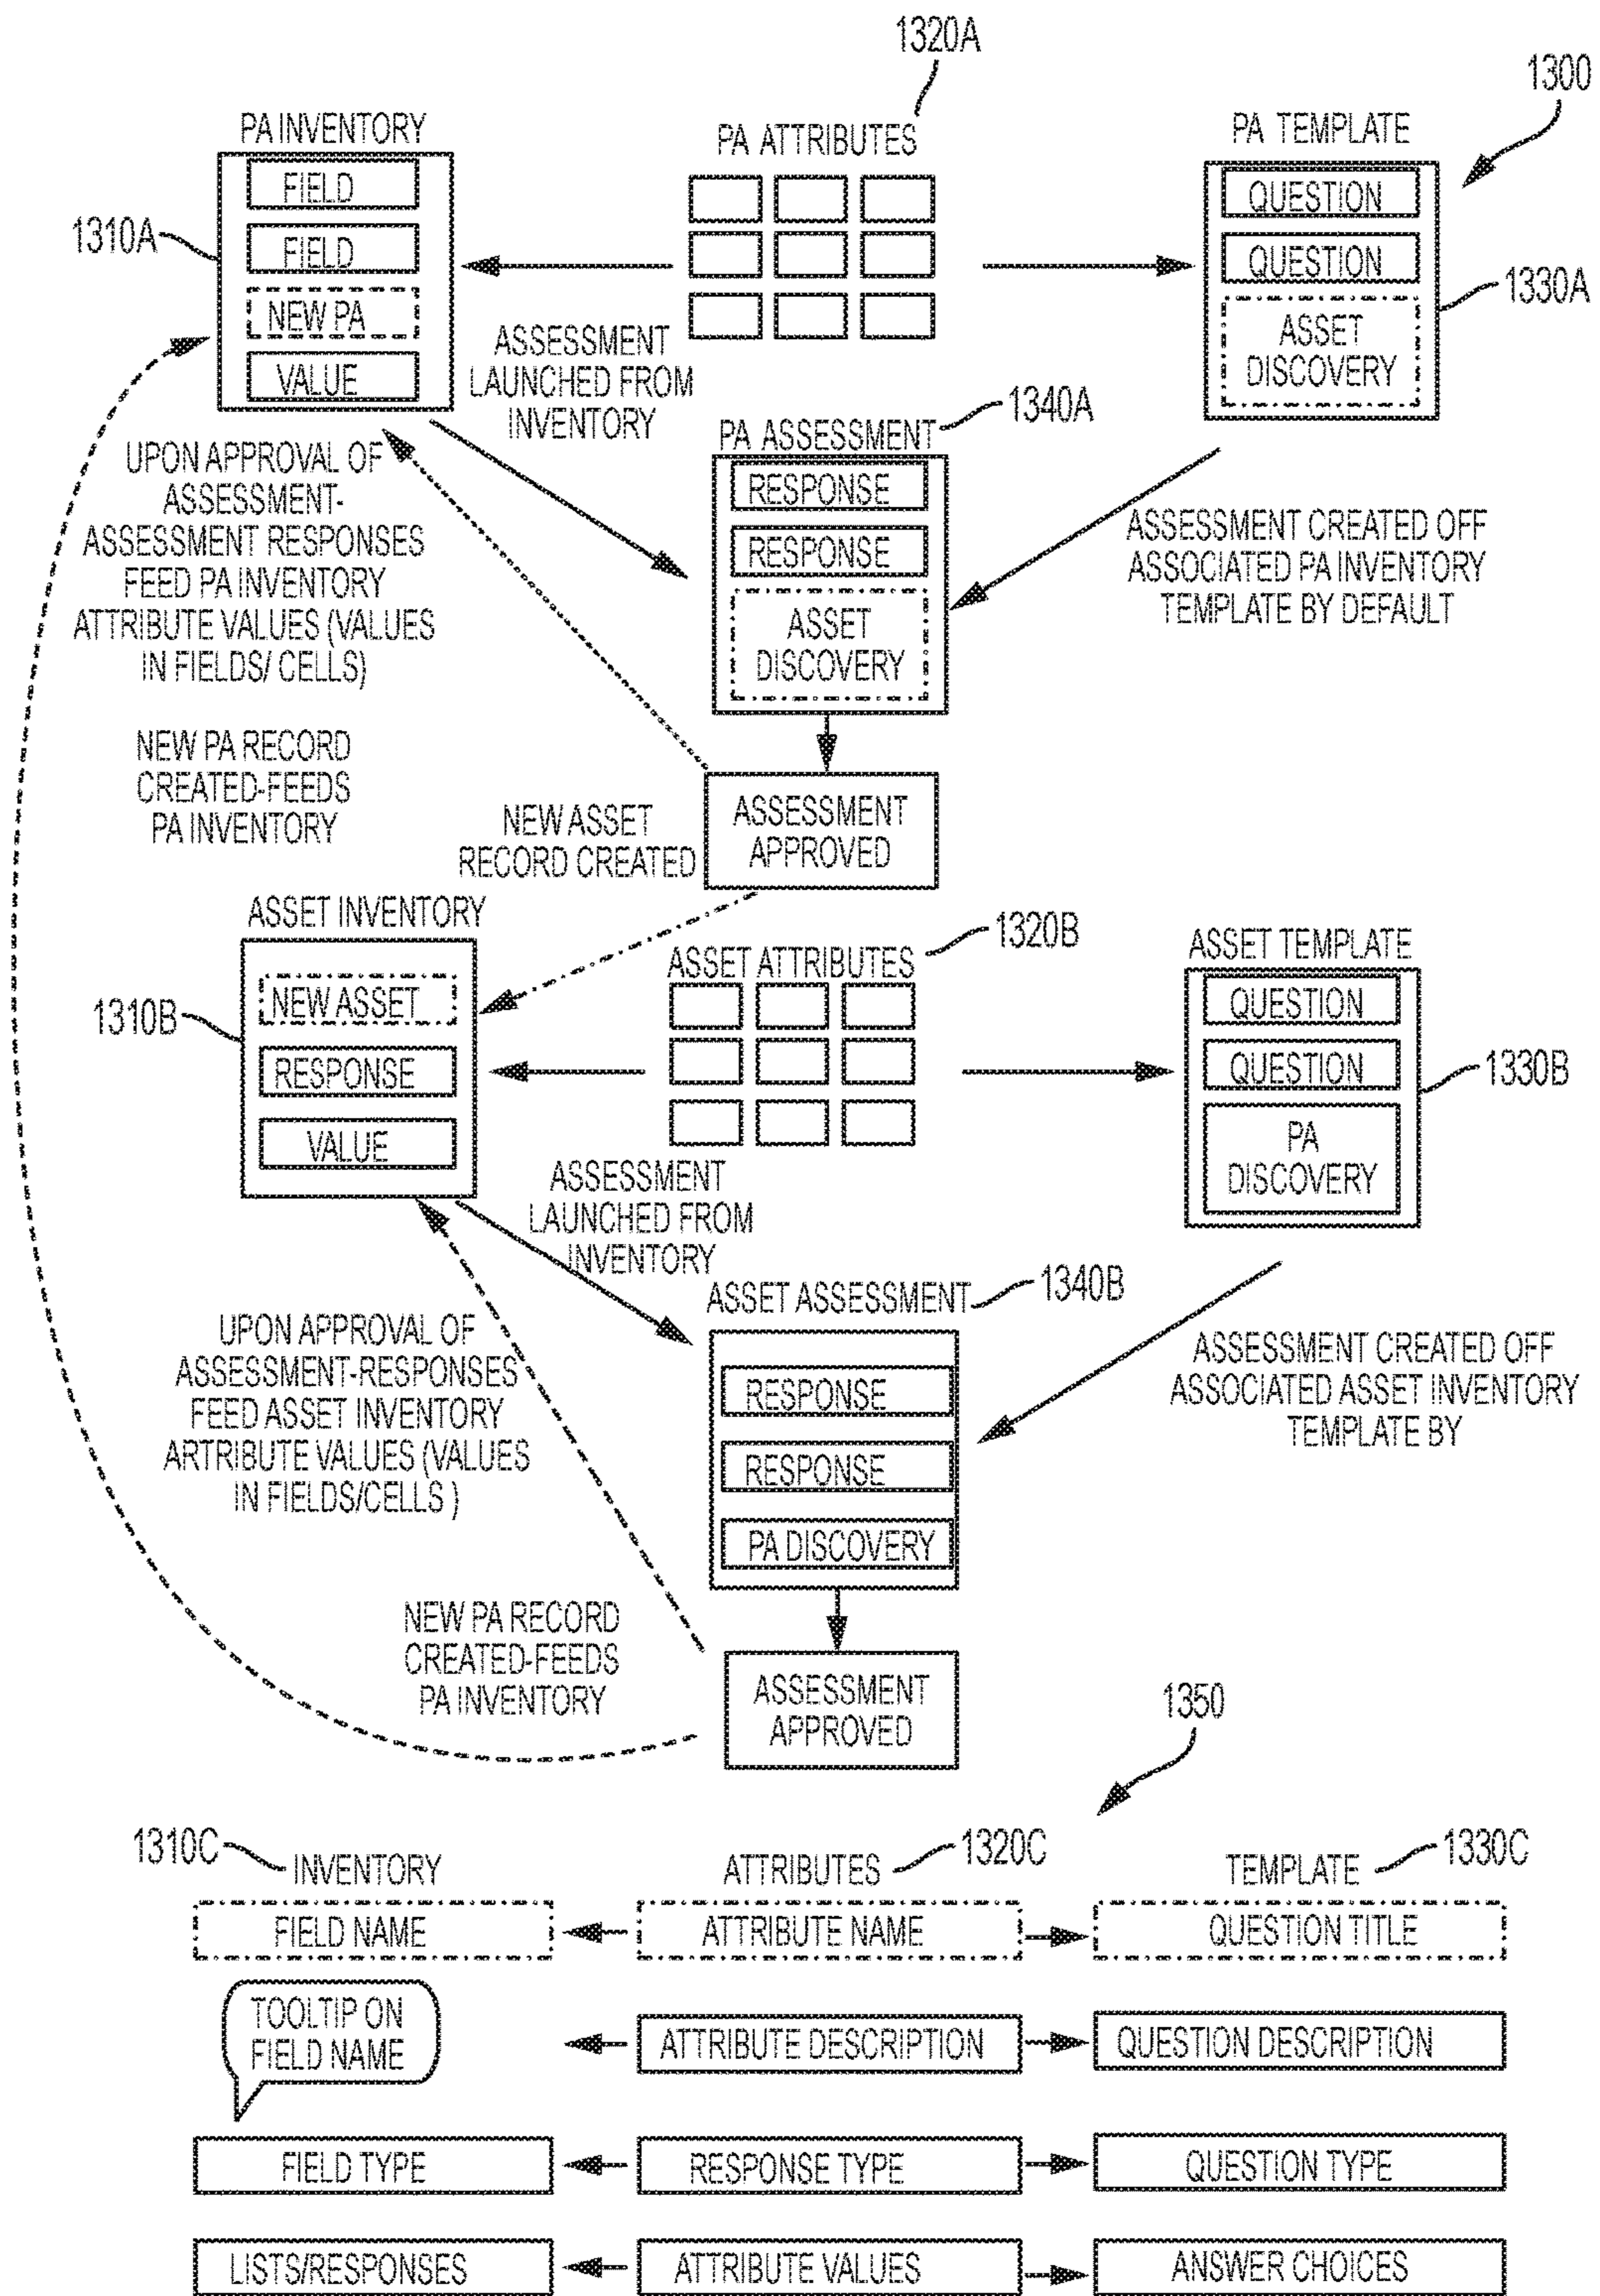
1320A

1300

PA INVENTORY

PA ATTRIBUTES

PA TEMPLATE

1310A

FIELD

FIELD

NEW PA

VALUE

QUESTION

QUESTION

ASSET DISCOVERY

1330A

ASSESSMENT LAUNCHED FROM INVENTORY

PA ASSESSMENT

1340A

RESPONSE

RESPONSE

ASSET DISCOVERY

UPON APPROVAL OF ASSESSMENT-ASSESSMENT RESPONSES FEED PA INVENTORY ATTRIBUTE VALUES (VALUES IN FIELDS/ CELLS)

ASSESSMENT CREATED OFF ASSOCIATED PA INVENTORY TEMPLATE BY DEFAULT

NEW PA RECORD CREATED-FEEDS PA INVENTORY

NEW ASSET RECORD CREATED

ASSESSMENT APPROVED

ASSET INVENTORY

ASSET ATTRIBUTES

1320B

ASSET TEMPLATE

1310B

NEW ASSET

RESPONSE

VALUE

QUESTION

QUESTION

PA DISCOVERY

1330B

ASSESSMENT LAUNCHED FROM INVENTORY

ASSET ASSESSMENT

1340B

UPON APPROVAL OF ASSESSMENT-RESPONSES FEED ASSET INVENTORY ARTRIBUTE VALUES (VALUES IN FIELDS/CELLS )

RESPONSE

RESPONSE

PA DISCOVERY

ASSESSMENT CREATED OFF ASSOCIATED ASSET INVENTORY TEMPLATE BY

NEW PA RECORD CREATED-FEEDS PA INVENTORY

ASSESSMENT APPROVED

1350

1310C

INVENTORY

ATTRIBUTES

1320C

TEMPLATE

1330C

FIELD NAME

ATTRIBUTE NAME

QUESTION TITLE

TOOLTIP ON FIELD NAME

ATTRIBUTE DESCRIPTION

QUESTION DESCRIPTION

FIELD TYPE

RESPONSE TYPE

QUESTION TYPE

LISTS/RESPONSES

ATTRIBUTE VALUES

ANSWER CHOICES